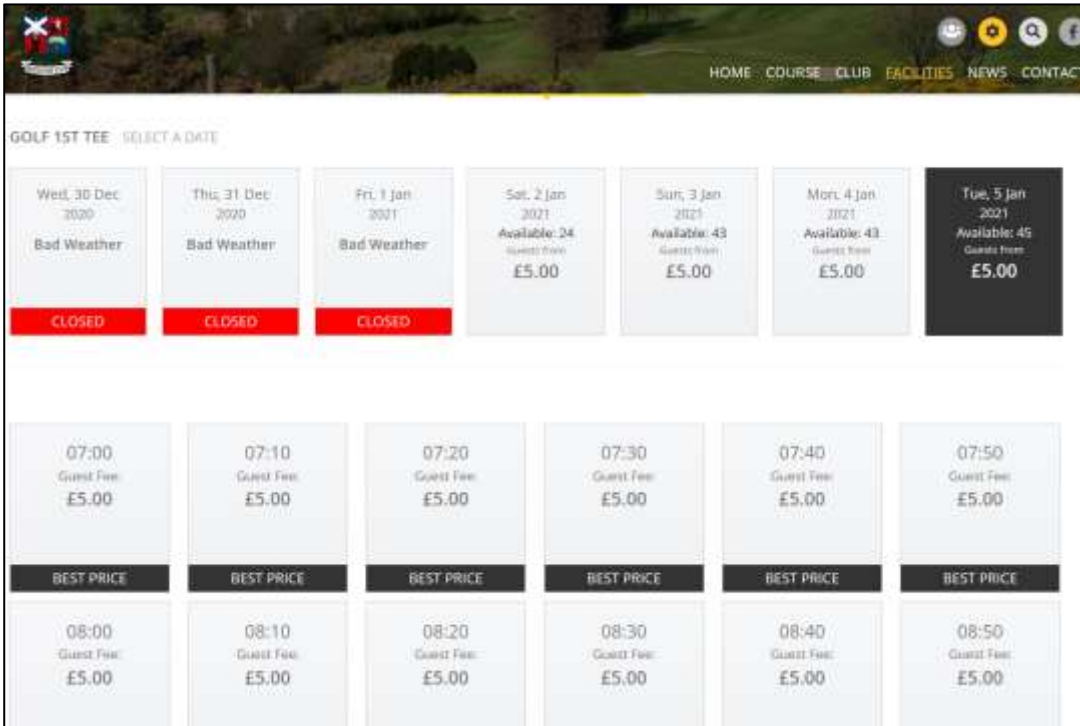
HOME COURSE CLUB FACILITIES NEWS CONTAC

GOLF 1ST TEE SELECT A DATE

Wed, 30 Dec 2020
Bad Weather
CLOSED

Thu, 31 Dec 2020
Bad Weather
CLOSED

Fri, 1 Jan 2021
Bad Weather
CLOSED

Sat, 2 Jan 2021
Available: 24
Guests from
£5.00

Sun, 3 Jan 2021
Available: 43
Guests from
£5.00

Mon, 4 Jan 2021
Available: 43
Guests from
£5.00

Tue, 5 Jan 2021
Available: 45
Guests from
£5.00

07:00
Guest Fee:
£5.00
BEST PRICE

07:10
Guest Fee:
£5.00
BEST PRICE

07:20
Guest Fee:
£5.00
BEST PRICE

07:30
Guest Fee:
£5.00
BEST PRICE

07:40
Guest Fee:
£5.00
BEST PRICE

07:50
Guest Fee:
£5.00
BEST PRICE

08:00
Guest Fee:
£5.00

08:10
Guest Fee:
£5.00

08:20
Guest Fee:
£5.00

08:30
Guest Fee:
£5.00

08:40
Guest Fee:
£5.00

08:50
Guest Fee:
£5.00